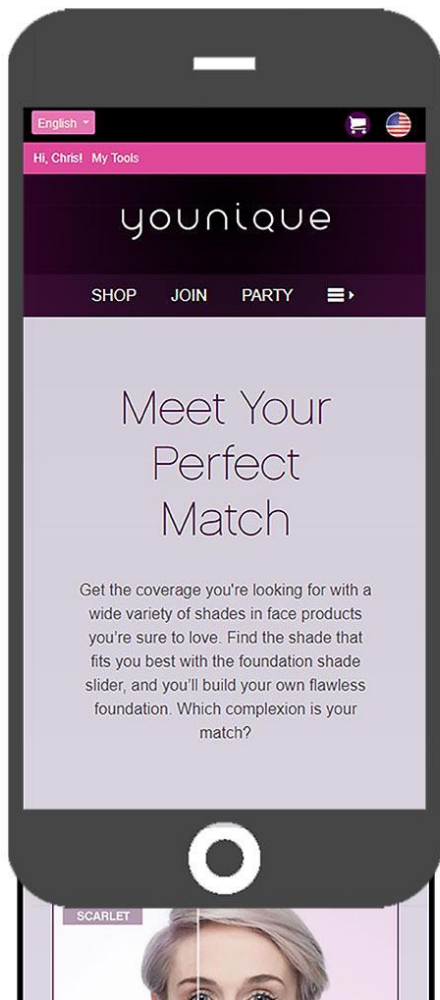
English

Hi, Chris! My Tools

younique

SHOP JOIN PARTY

Meet Your Perfect Match

Get the coverage you're looking for with a wide variety of shades in face products you're sure to love. Find the shade that fits you best with the foundation shade slider, and you'll build your own flawless foundation. Which complexion is your match?

SCARLET